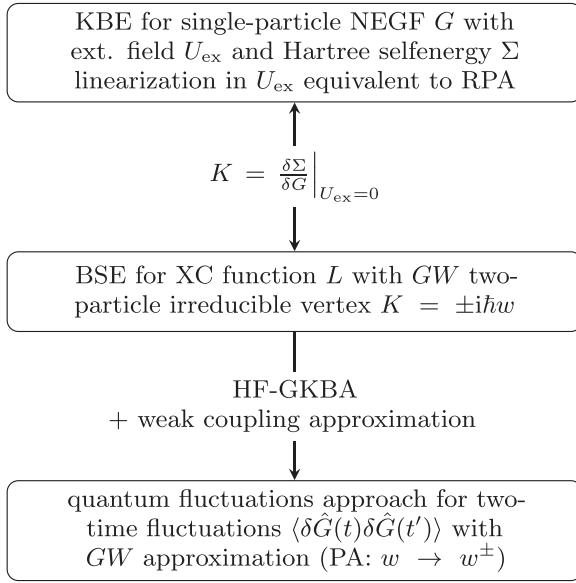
KBE for single-particle NEGF $G$ with ext. field $U_{\mathrm{ex}}$ and Hartree selfenergy $\Sigma$ linearization in $U_{\mathrm{ex}}$ equivalent to RPA

$K = \frac{\delta \Sigma}{\delta G}\Big|_{U_{\mathrm{ex}}=0}$

BSE for XC function $L$ with $GW$ two-particle irreducible vertex $K = \pm \mathrm{i}\hbar w$

HF-GKBA
+ weak coupling approximation

quantum fluctuations approach for two-time fluctuations $\langle \delta \hat{G}(t) \delta \hat{G}(t') \rangle$ with $GW$ approximation (PA: $w \rightarrow w^{\pm}$)